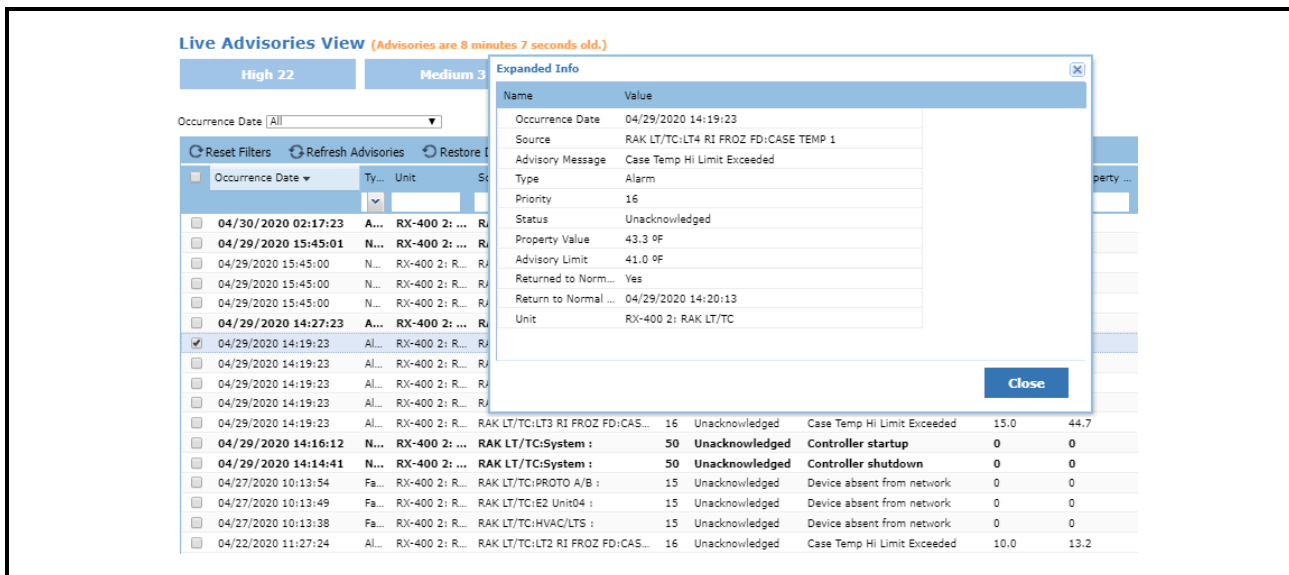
Live Advisories View (Advisories are 8 minutes 7 seconds old.)

High 22

Medium 3

Occurrence Date All

Reset Filters Refresh Advisories Restore D

Occurrence Date Ty... Unit So perty ...

04/30/2020 02:17:23 A... RX-400 2: ... R
04/29/2020 15:45:01 N... RX-400 2: ... R
04/29/2020 15:45:00 N... RX-400 2: R... R
04/29/2020 15:45:00 N... RX-400 2: R... R
04/29/2020 15:45:00 N... RX-400 2: R... R
04/29/2020 14:27:23 A... RX-400 2: ... R
04/29/2020 14:19:23 Al... RX-400 2: R... R
04/29/2020 14:19:23 Al... RX-400 2: R... R
04/29/2020 14:19:23 Al... RX-400 2: R... R
04/29/2020 14:19:23 Al... RX-400 2: R... R

| Occurrence Date | Ty... | Unit | Source | Priority | Status | Message | Limit | Property ... |
|---|---|---|---|---|---|---|---|---|
| 04/29/2020 14:19:23 | Al... | RX-400 2: R... | RAK LT/TC:LT3 RI FROZ FD:CAS... | 16 | Unacknowledged | Case Temp Hi Limit Exceeded | 15.0 | 44.7 |
| 04/29/2020 14:16:12 | N... | RX-400 2: ... | RAK LT/TC:System : | 50 | Unacknowledged | Controller startup | 0 | 0 |
| 04/29/2020 14:14:41 | N... | RX-400 2: ... | RAK LT/TC:System : | 50 | Unacknowledged | Controller shutdown | 0 | 0 |
| 04/27/2020 10:13:54 | Fa... | RX-400 2: R... | RAK LT/TC:PROTO A/B : | 15 | Unacknowledged | Device absent from network | 0 | 0 |
| 04/27/2020 10:13:49 | Fa... | RX-400 2: R... | RAK LT/TC:E2 Unit04 : | 15 | Unacknowledged | Device absent from network | 0 | 0 |
| 04/27/2020 10:13:38 | Fa... | RX-400 2: R... | RAK LT/TC:HVAC/LTS : | 15 | Unacknowledged | Device absent from network | 0 | 0 |
| 04/22/2020 11:27:24 | Al... | RX-400 2: R... | RAK LT/TC:LT2 RI FROZ FD:CAS... | 16 | Unacknowledged | Case Temp Hi Limit Exceeded | 10.0 | 13.2 |

Expanded Info

| Name | Value |
|---|---|
| Occurrence Date | 04/29/2020 14:19:23 |
| Source | RAK LT/TC:LT4 RI FROZ FD:CASE TEMP 1 |
| Advisory Message | Case Temp Hi Limit Exceeded |
| Type | Alarm |
| Priority | 16 |
| Status | Unacknowledged |
| Property Value | 43.3 ºF |
| Advisory Limit | 41.0 ºF |
| Returned to Norm... | Yes |
| Return to Normal ... | 04/29/2020 14:20:13 |
| Unit | RX-400 2: RAK LT/TC |

Close